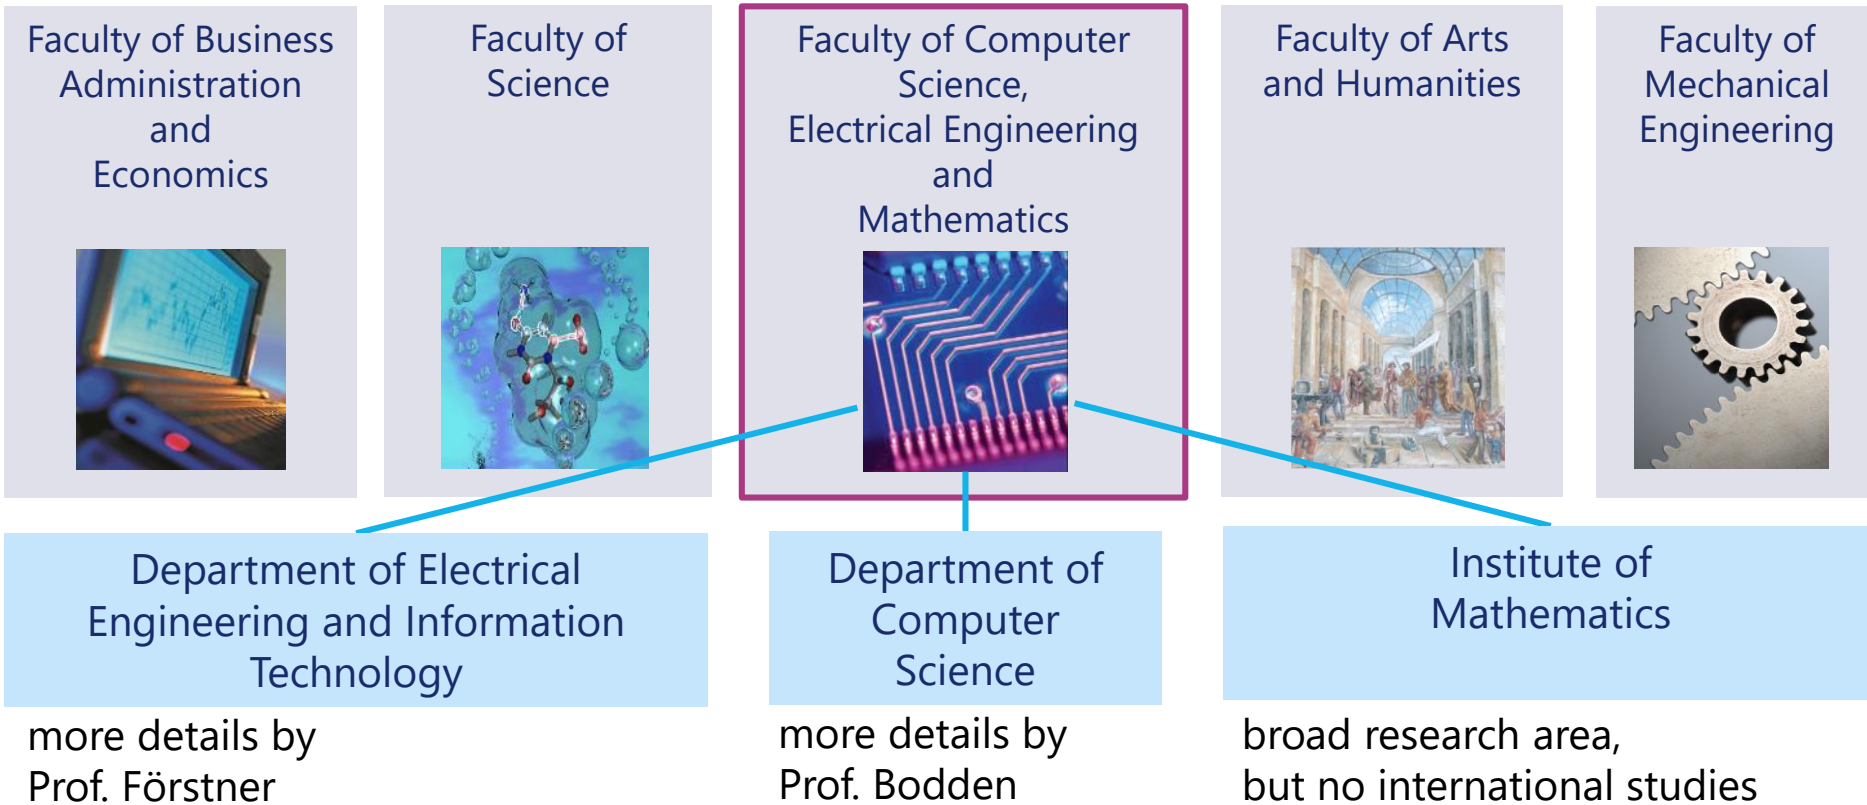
Faculty of Business Administration and Economics

Faculty of Science

Faculty of Computer Science, Electrical Engineering and Mathematics

Faculty of Arts and Humanities

Faculty of Mechanical Engineering

Department of Electrical Engineering and Information Technology

more details by Prof. Förstner

Department of Computer Science

more details by Prof. Bodden

Institute of Mathematics

broad research area, but no international studies